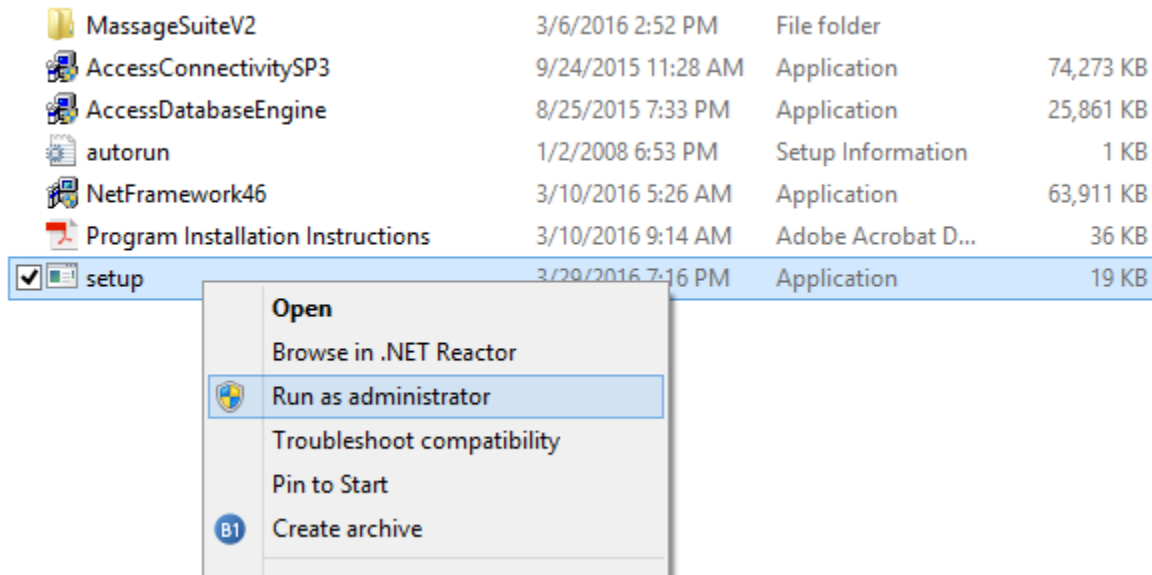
| | | | |
|---|---|---|---|
| MassageSuiteV2 | 3/6/2016 2:52 PM | File folder | |
| AccessConnectivitySP3 | 9/24/2015 11:28 AM | Application | 74,273 KB |
| AccessDatabaseEngine | 8/25/2015 7:33 PM | Application | 25,861 KB |
| autorun | 1/2/2008 6:53 PM | Setup Information | 1 KB |
| NetFramework46 | 3/10/2016 5:26 AM | Application | 63,911 KB |
| Program Installation Instructions | 3/10/2016 9:14 AM | Adobe Acrobat D... | 36 KB |
| setup | 3/29/2016 7:16 PM | Application | 19 KB |

Open
Browse in .NET Reactor
Run as administrator
Troubleshoot compatibility
Pin to Start
B1 Create archive